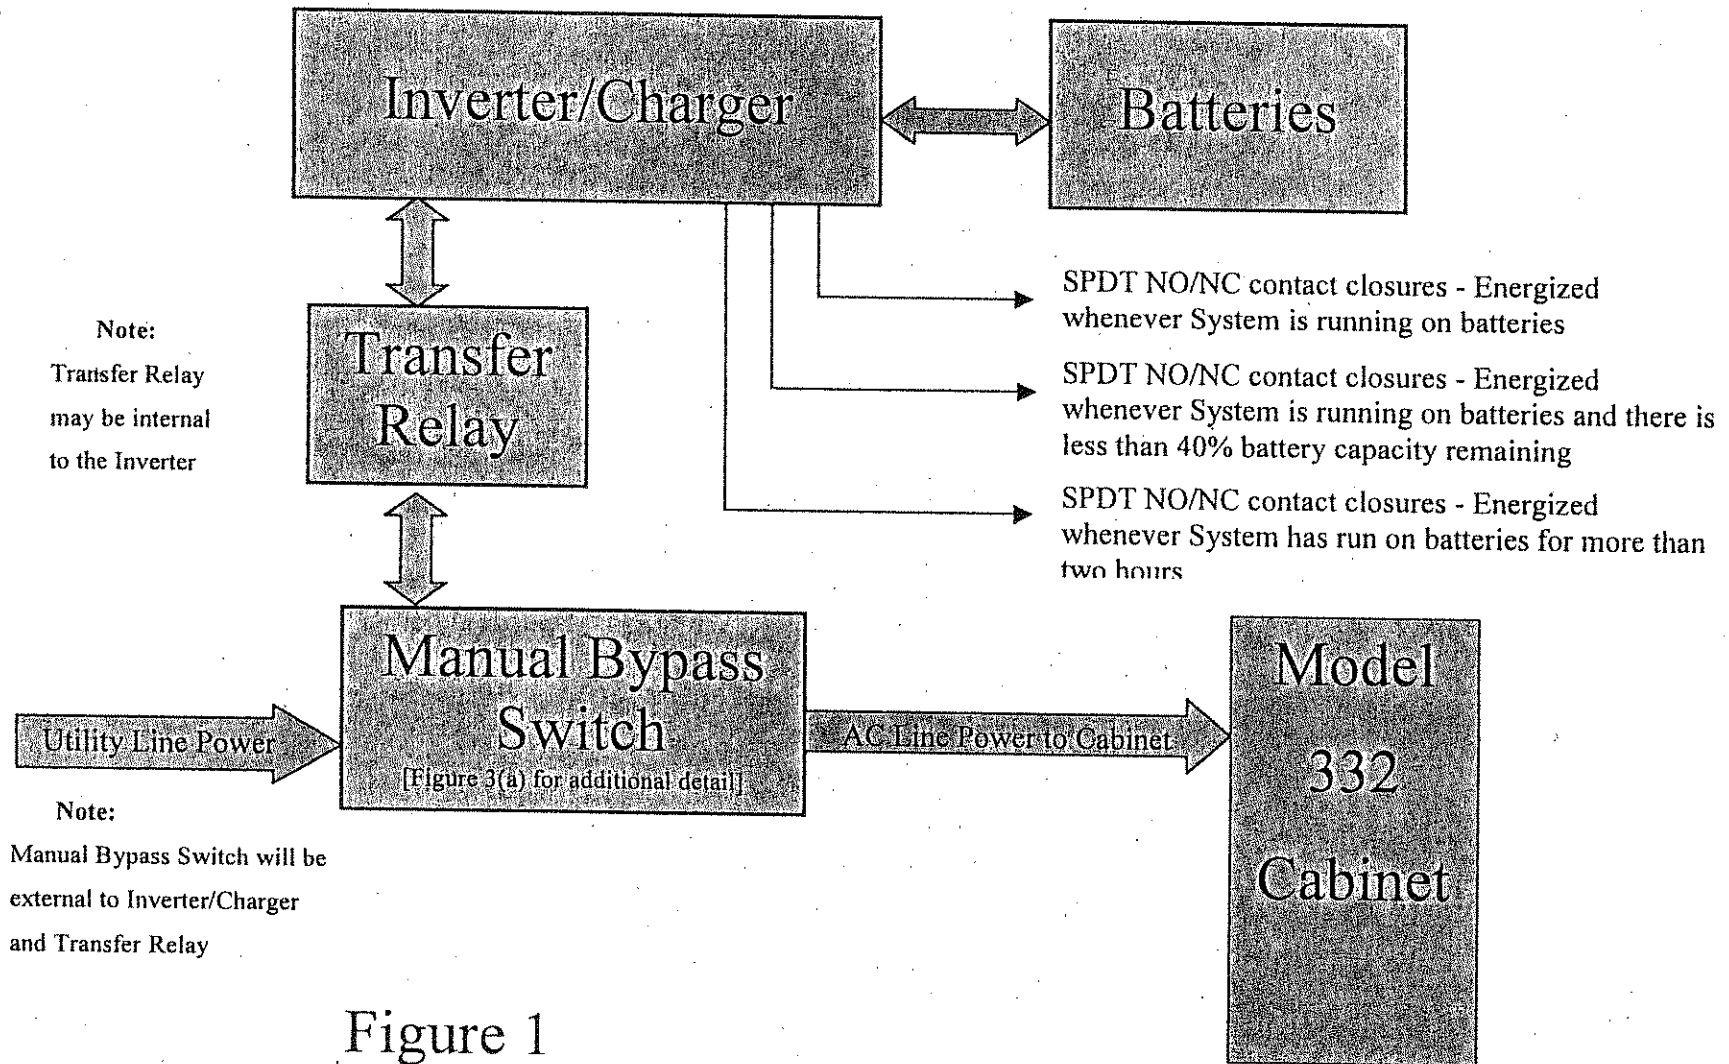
Inverter/Charger

Batteries

SPDT NO/NC contact closures - Energized whenever System is running on batteries

SPDT NO/NC contact closures - Energized whenever System is running on batteries and there is less than 40% battery capacity remaining

SPDT NO/NC contact closures - Energized whenever System has run on batteries for more than two hours

Note:
Transfer Relay may be internal to the Inverter

Transfer Relay

Manual Bypass Switch
[Figure 3(a) for additional detail]

Utility Line Power

AC Line Power to Cabinet

Model 332 Cabinet

Note:
Manual Bypass Switch will be external to Inverter/Charger and Transfer Relay

Figure 1